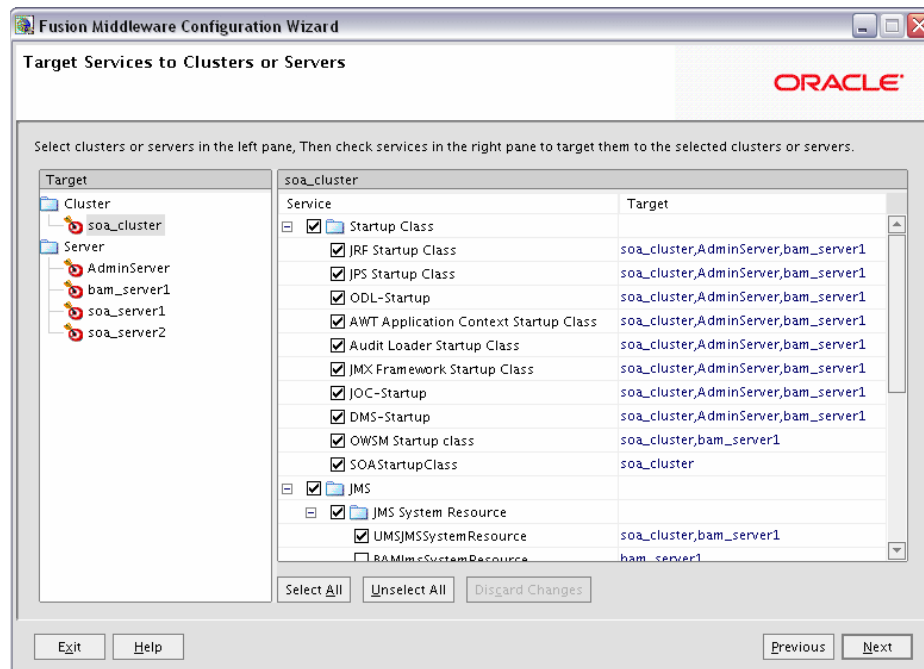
Fusion Middleware Configuration Wizard

Target Services to Clusters or Servers

ORACLE

Select clusters or servers in the left pane, Then check services in the right pane to target them to the selected clusters or servers.

Target
Cluster
soa_cluster
Server
AdminServer
bam_server1
soa_server1
soa_server2

soa_cluster

| Service | Target |
|---|---|
| Startup Class | |
| JRF Startup Class | soa_cluster,AdminServer,bam_server1 |
| JPS Startup Class | soa_cluster,AdminServer,bam_server1 |
| ODL-Startup | soa_cluster,AdminServer,bam_server1 |
| AWT Application Context Startup Class | soa_cluster,AdminServer,bam_server1 |
| Audit Loader Startup Class | soa_cluster,AdminServer,bam_server1 |
| JMX Framework Startup Class | soa_cluster,AdminServer,bam_server1 |
| JOC-Startup | soa_cluster,AdminServer,bam_server1 |
| DMS-Startup | soa_cluster,AdminServer,bam_server1 |
| OWSM Startup class | soa_cluster,bam_server1 |
| SOAStartupClass | soa_cluster |
| JMS | |
| JMS System Resource | |
| UMSJMSSystemResource | soa_cluster,bam_server1 |
| BAMJmsSystemResource | bam_server1 |

Select All
Unselect All
Discard Changes

Exit
Help
Previous
Next